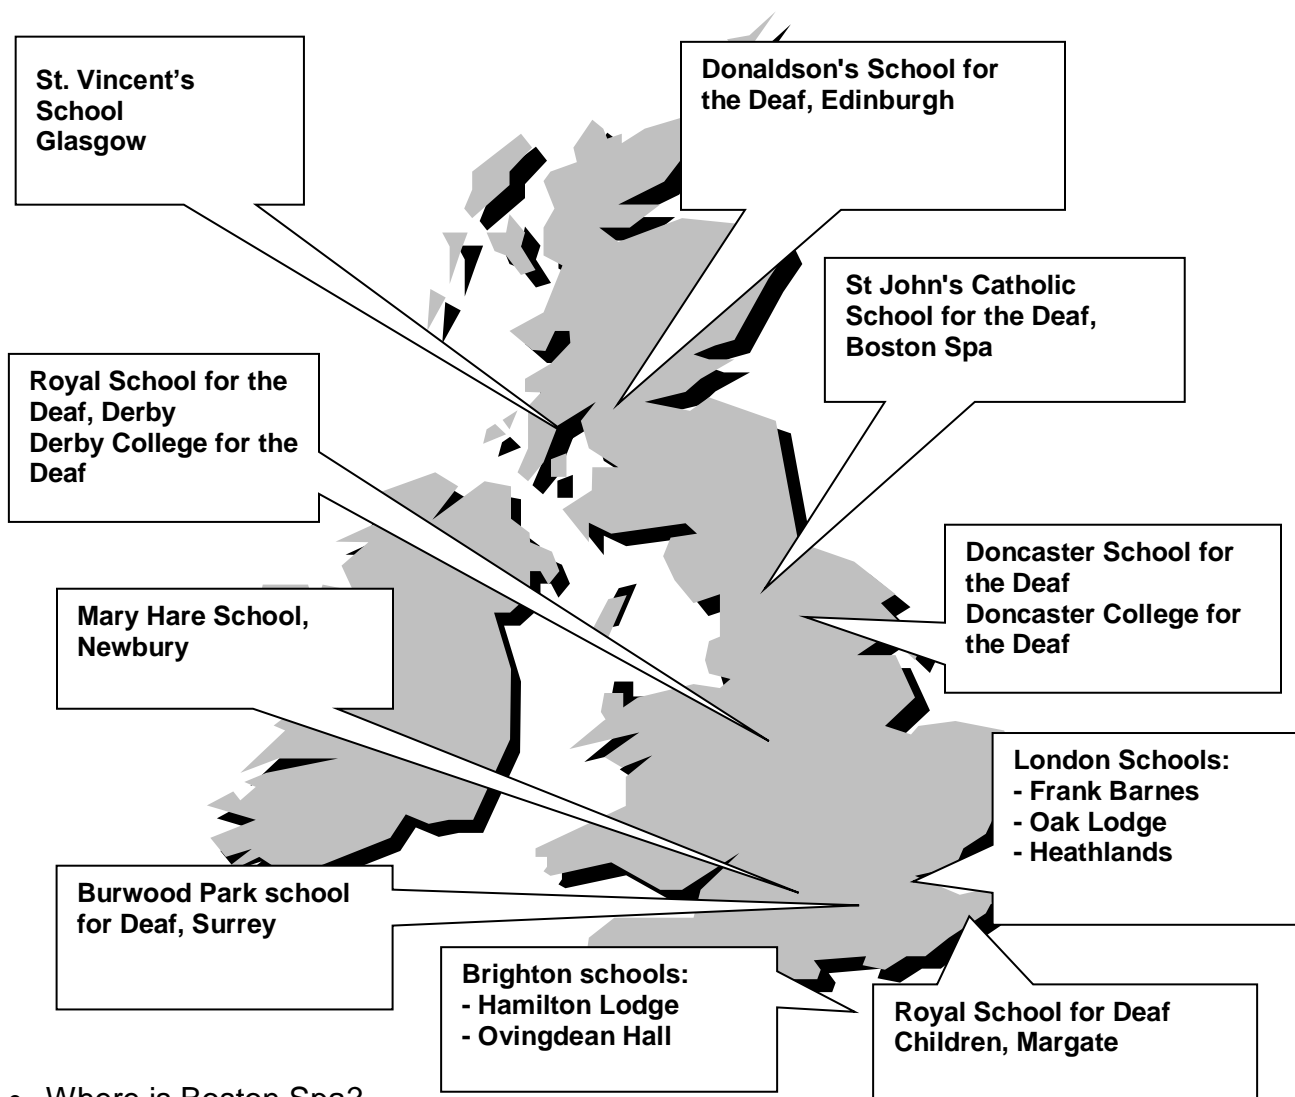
St. Vincent's School Glasgow

Donaldson's School for the Deaf, Edinburgh

St John's Catholic School for the Deaf, Boston Spa

Royal School for the Deaf, Derby
Derby College for the Deaf

Doncaster School for the Deaf
Doncaster College for the Deaf

Mary Hare School, Newbury

London Schools:
- Frank Barnes
- Oak Lodge
- Heathlands

Burwood Park school for Deaf, Surrey

Brighton schools:
- Hamilton Lodge
- Ovingdean Hall

Royal School for Deaf Children, Margate

• Where is Boston Spa?